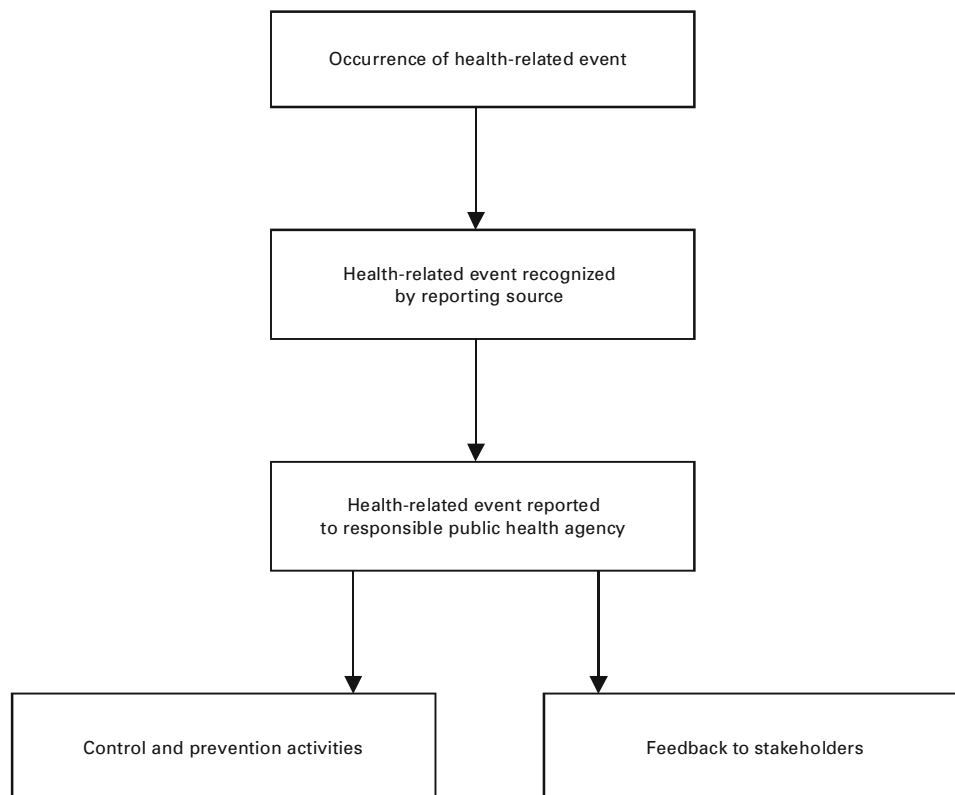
Occurrence of health-related event

Health-related event recognized by reporting source

Health-related event reported to responsible public health agency

Control and prevention activities

Feedback to stakeholders